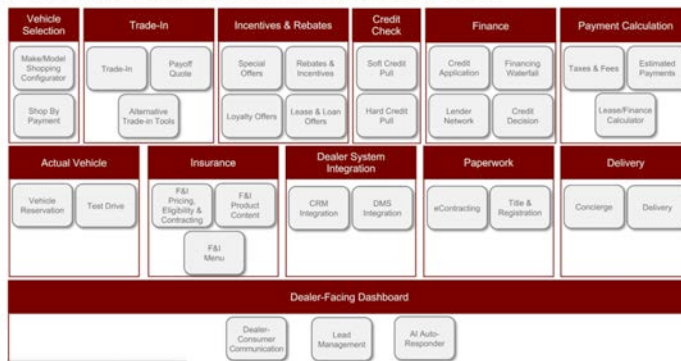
Vehicle Selection

Make/Model Shopping Configurator

Shop By Payment

Trade-In

Trade-In

Payoff Quote

Alternative Trade-in Tools

Incentives & Rebates

Special Offers

Rebates & Incentives

Loyalty Offers

Lease & Loan Offers

Credit Check

Soft Credit Pull

Hard Credit Pull

Finance

Credit Application

Financing Waterfall

Lender Network

Credit Decision

Payment Calculation

Taxes & Fees

Estimated Payments

Lease/Finance Calculator

Actual Vehicle

Vehicle Reservation

Test Drive

Insurance

F&I Pricing, Eligibility & Contracting

F&I Product Content

F&I Menu

Dealer System Integration

CRM Integration

DMS Integration

Paperwork

eContracting

Title & Registration

Delivery

Concierge

Delivery

Dealer-Facing Dashboard

Dealer-Consumer Communication

Lead Management

AI Auto-Responder